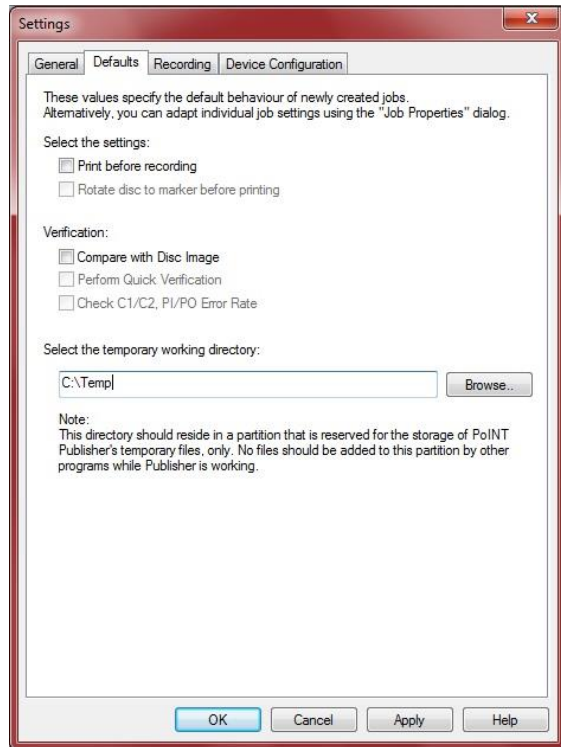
Settings

General | Defaults | Recording | Device Configuration

These values specify the default behaviour of newly created jobs.
Alternatively, you can adapt individual job settings using the "Job Properties" dialog.

Select the settings:

Print before recording

Rotate disc to marker before printing

Verification:

Compare with Disc Image

Perform Quick Verification

Check C1/C2, PI/PO Error Rate

Select the temporary working directory:

C:\Temp

Browse..

Note:
This directory should reside in a partition that is reserved for the storage of PoINT Publisher's temporary files, only. No files should be added to this partition by other programs while Publisher is working.

OK | Cancel | Apply | Help